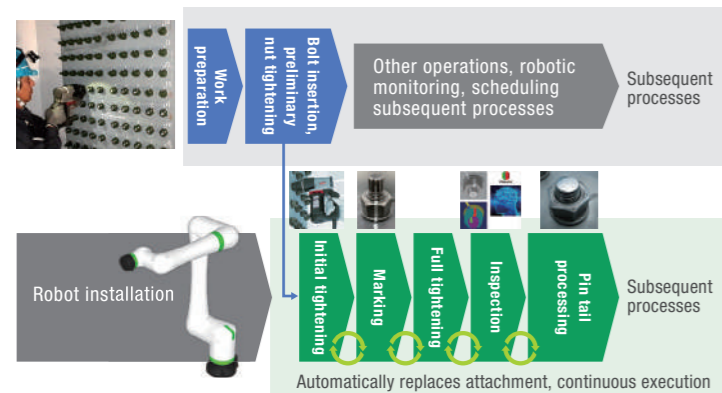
Work preparation

Bolt insertion, preliminary nut tightening

Other operations, robotic monitoring, scheduling subsequent processes

Subsequent processes

Robot installation

Initial tightening

Marking

Full tightening

Inspection

Pin tail processing

Subsequent processes

Automatically replaces attachment, continuous execution